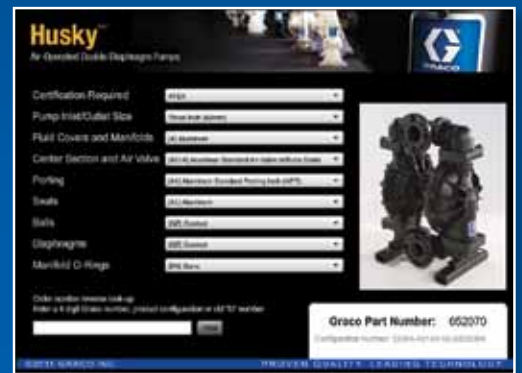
Husky™
Air Operated Double Diaphragm Pumps

GRACO

Certification Required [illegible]
Pump Inlet/Outlet Size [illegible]
Fluid Covers and Manifolds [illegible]
Center Section and Air Valve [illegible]
Porting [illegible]
Seats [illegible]
Balls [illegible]
Diaphragms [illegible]
Manifold O-Rings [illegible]

Order number reverse look-up
Enter a 6 digit Graco number, product configuration or old ST number

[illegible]

Graco Part Number: 652070
Configuration Number: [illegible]

©2011 GRACO INC.
PROVEN QUALITY. LEADING TECHNOLOGY.